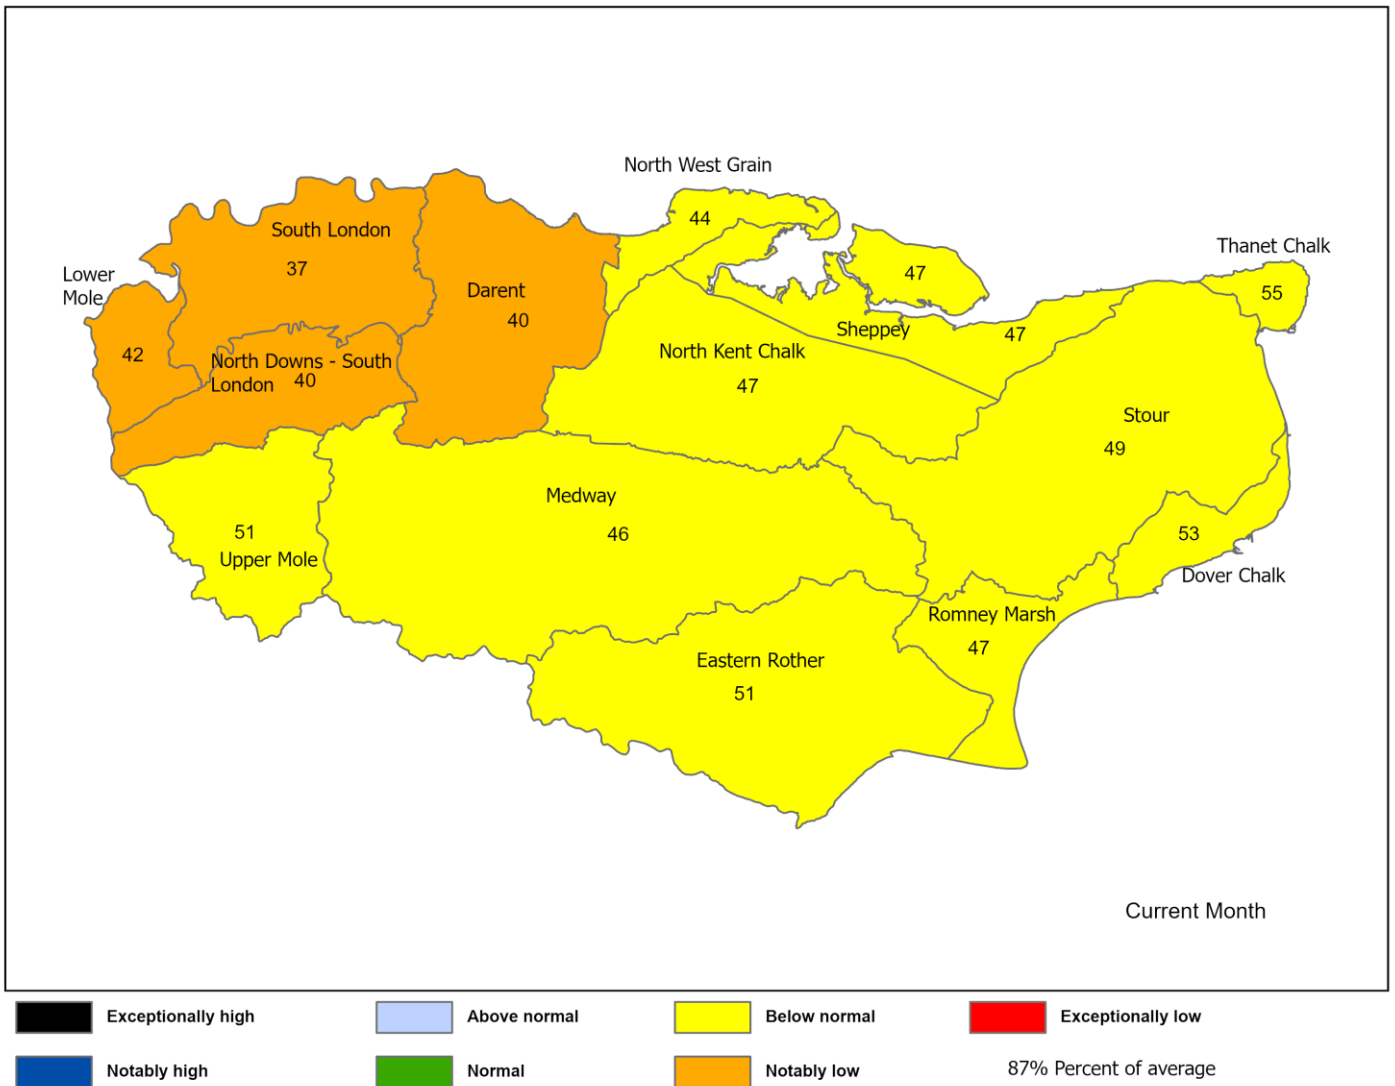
North West Grain

44

Thanet Chalk

South London

37

Lower Mole

Darent

40

47

55

Sheppey

47

42

North Kent Chalk

North Downs - South London 40

47

Stour

49

Medway

51

46

53

Upper Mole

Dover Chalk

Romney Marsh

47

Eastern Rother

51

Current Month

Exceptionally high

Above normal

Below normal

Exceptionally low

Notably high

Normal

Notably low

87% Percent of average